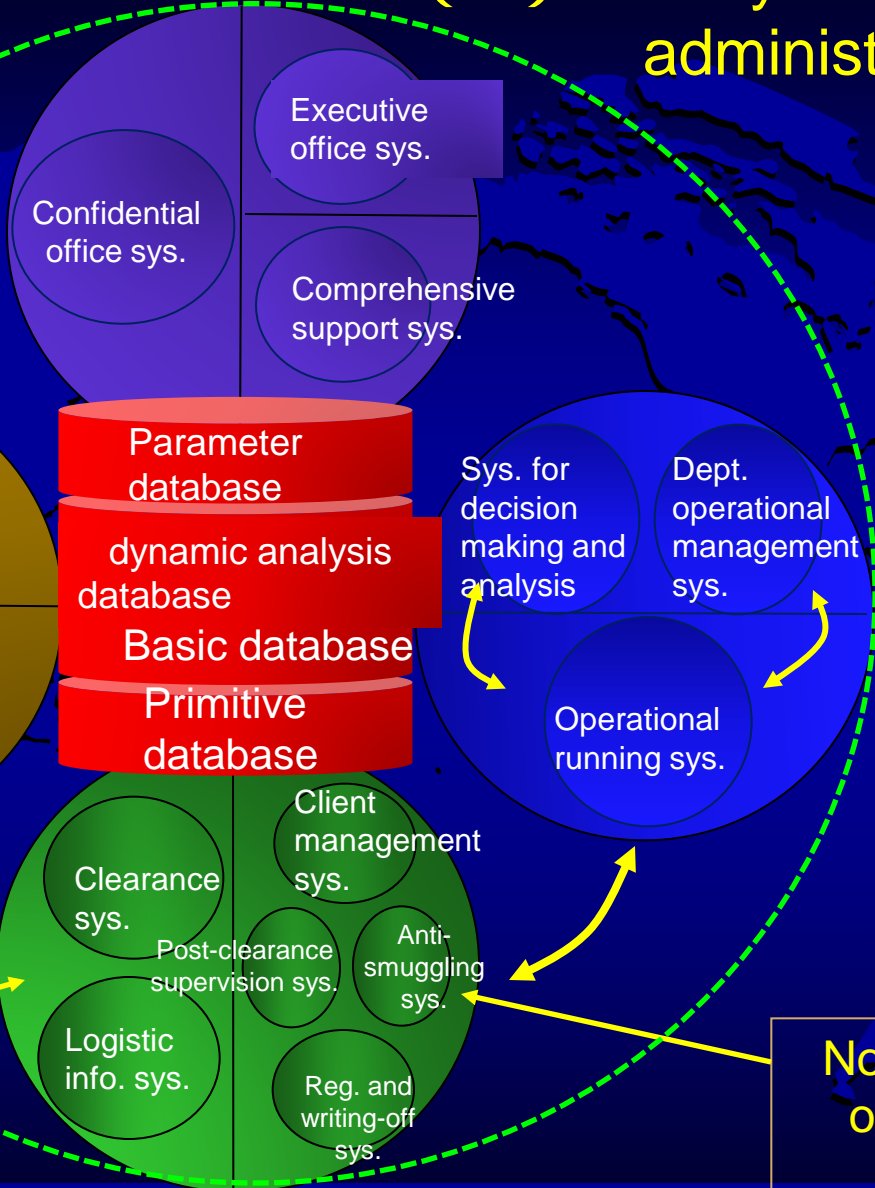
administ

Executive office sys.

Confidential office sys.

Comprehensive support sys.

Parameter database

dynamic analysis database

Basic database

Primitive database

Sys. for decision making and analysis

Dept. operational management sys.

Operational running sys.

Clearance sys.

Client management sys.

Post-clearance supervision sys.

Anti-smuggling sys.

Logistic info. sys.

Reg. and writing-off sys.

No

o